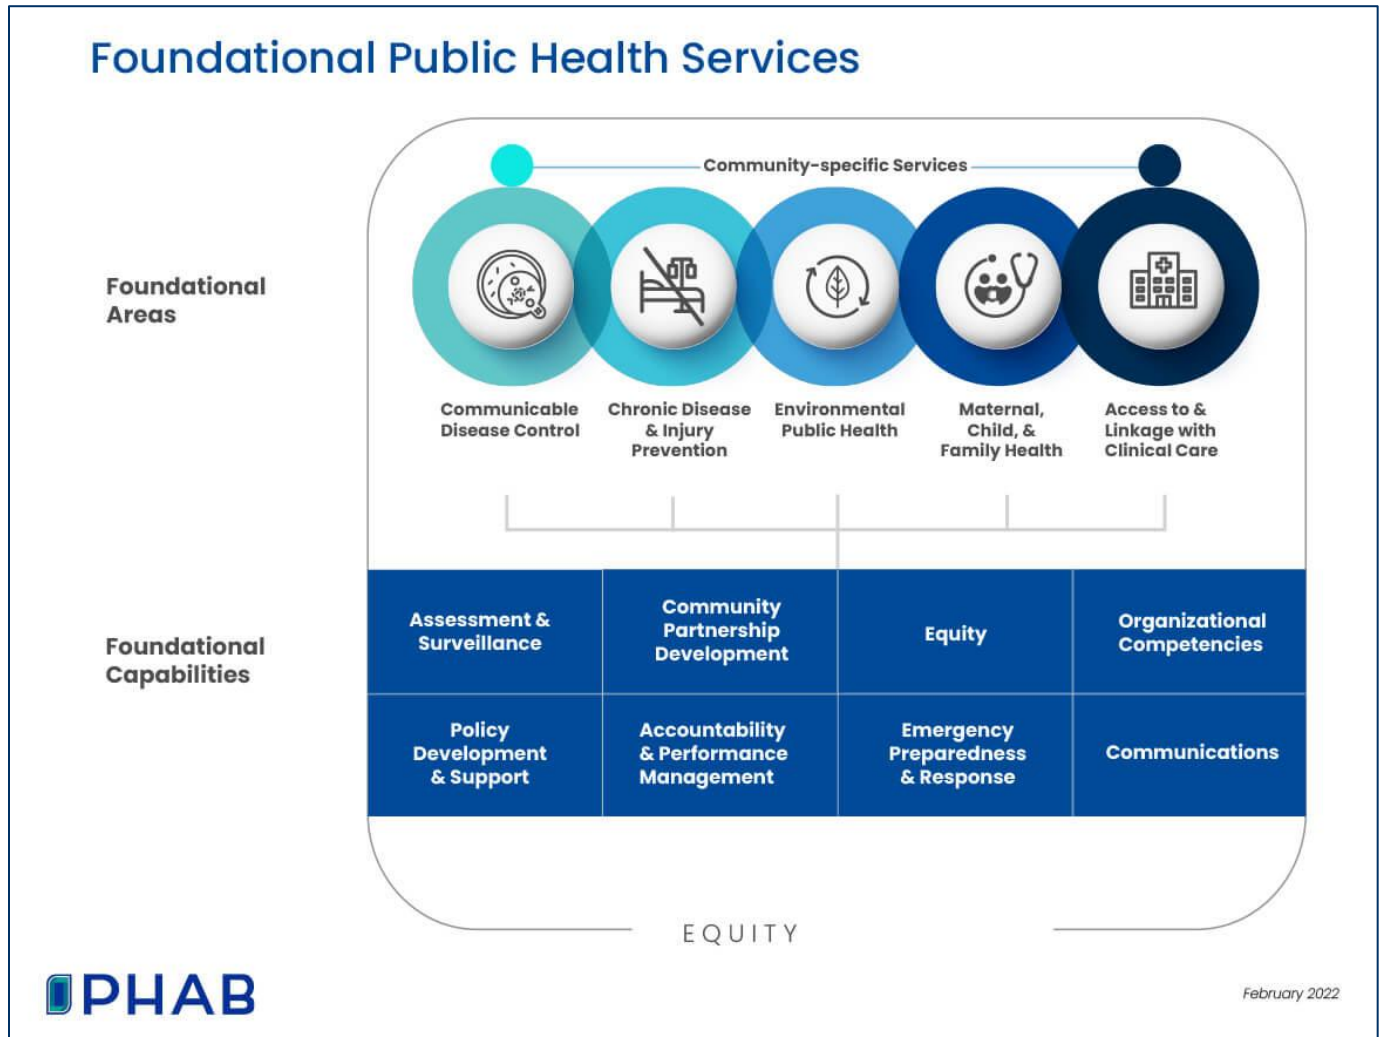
Foundational Public Health Services

Community-specific Services

Foundational Areas

Communicable Disease Control

Chronic Disease & Injury Prevention

Environmental Public Health

Maternal, Child, & Family Health

Access to & Linkage with Clinical Care

Foundational Capabilities

| Assessment & Surveillance | Community Partnership Development | Equity | Organizational Competencies |
|---|---|---|---|
| Policy Development & Support | Accountability & Performance Management | Emergency Preparedness & Response | Communications |

EQUITY

PHAB

February 2022